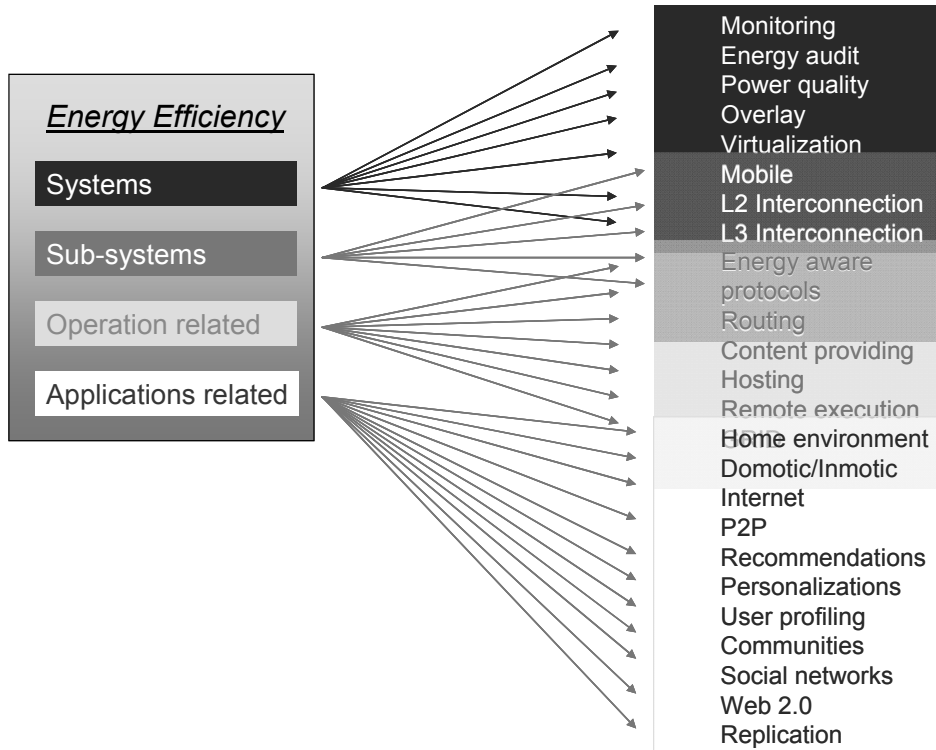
Energy Efficiency

Systems

Sub-systems

Operation related

Applications related

Monitoring
Energy audit
Power quality
Overlay
Virtualization
Mobile
L2 Interconnection
L3 Interconnection
Energy aware protocols
Routing
Content providing
Hosting
Remote execution
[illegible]
Home environment
Domotic/Inmotic
Internet
P2P
Recommendations
Personalizations
User profiling
Communities
Social networks
Web 2.0
Replication